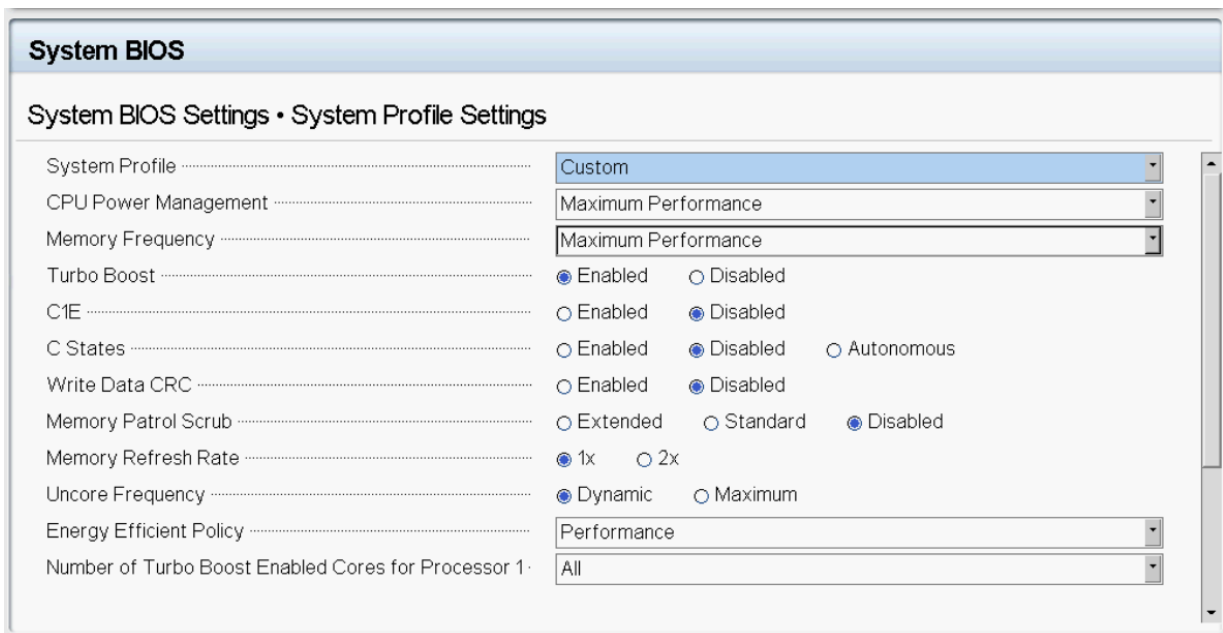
System BIOS

System BIOS Settings • System Profile Settings

| | |
|---|---|
| System Profile | Custom |
| CPU Power Management | Maximum Performance |
| Memory Frequency | Maximum Performance |
| Turbo Boost | ◉ Enabled ○ Disabled |
| C1E | ○ Enabled ◉ Disabled |
| C States | ○ Enabled ◉ Disabled ○ Autonomous |
| Write Data CRC | ○ Enabled ◉ Disabled |
| Memory Patrol Scrub | ○ Extended ○ Standard ◉ Disabled |
| Memory Refresh Rate | ◉ 1x ○ 2x |
| Uncore Frequency | ◉ Dynamic ○ Maximum |
| Energy Efficient Policy | Performance |
| Number of Turbo Boost Enabled Cores for Processor 1 | All |